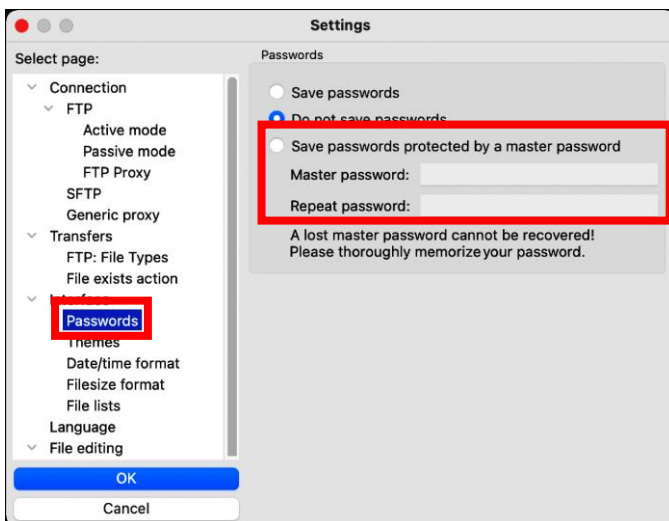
Settings

Select page:

Connection
FTP
Active mode
Passive mode
FTP Proxy
SFTP
Generic proxy
Transfers
FTP: File Types
File exists action
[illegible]
Passwords
Themes
Date/time format
Filesize format
File lists
Language
File editing

OK
Cancel

Passwords

Save passwords
Do not save passwords
Save passwords protected by a master password
Master password:
Repeat password:
A lost master password cannot be recovered! Please thoroughly memorize your password.